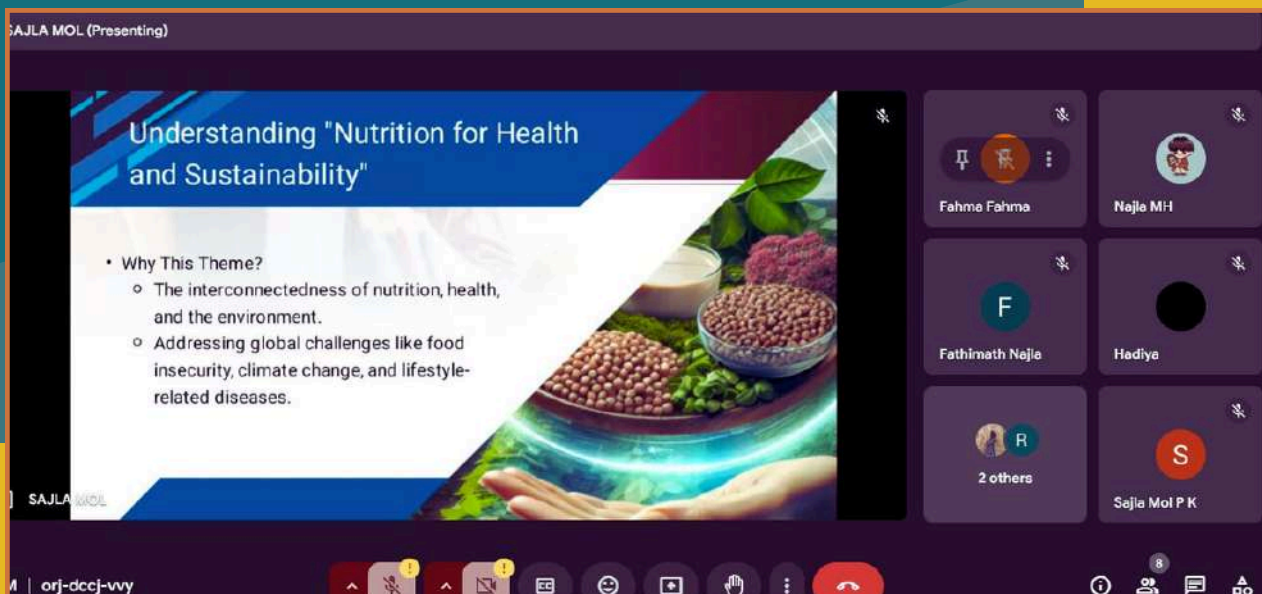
AJLA MOL (Presenting)

Understanding "Nutrition for Health and Sustainability"

• Why This Theme?
◦ The interconnectedness of nutrition, health, and the environment.
◦ Addressing global challenges like food insecurity, climate change, and lifestyle-related diseases.

SAJLA MOL

Fahma Fahma

Najla MH

F
Fathimath Najla

Hadiya

R
2 others

S
Sajla Mol P K

M | orj-dccj-vvy

8